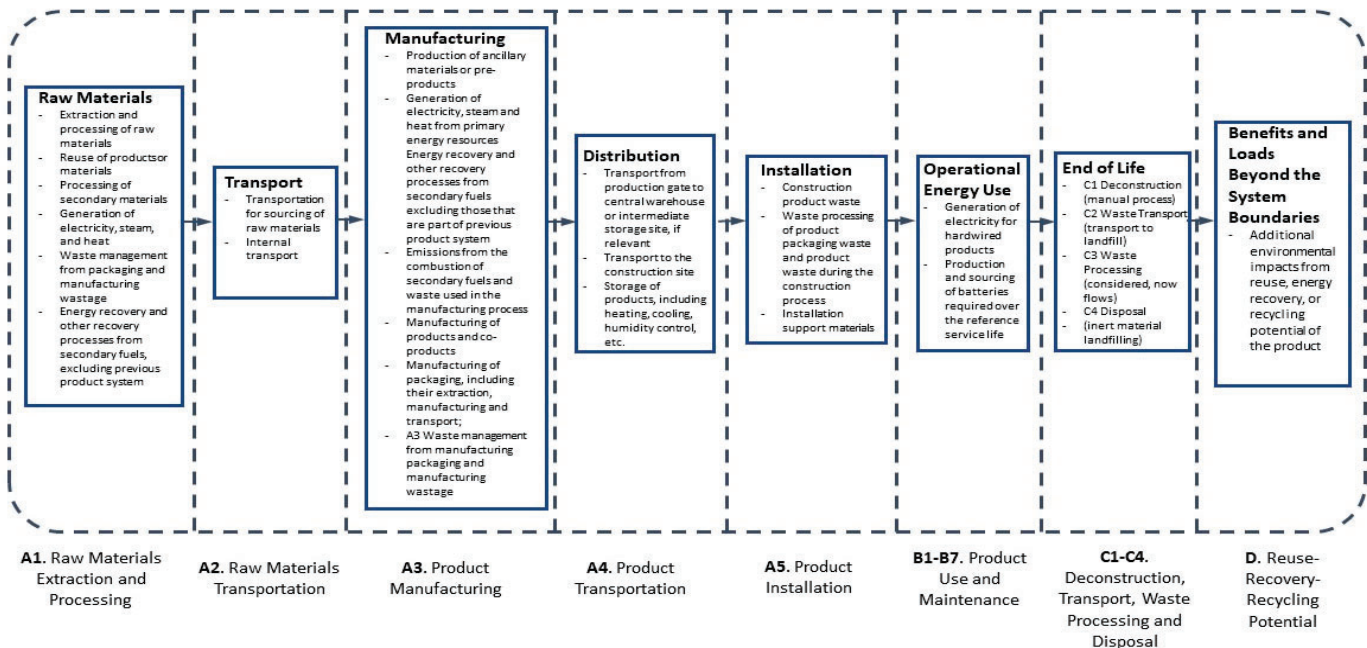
Raw Materials
- Extraction and processing of raw materials
- Reuse of productsor materials
- Processing of secondary materials
- Generation of electricity, steam, and heat
- Waste management from packaging and manufacturing wastage
- Energy recovery and other recovery processes from secondary fuels, excluding previous product system

Transport
- Transportation for sourcing of raw materials
- Internal transport

Manufacturing
- Production of ancillary materials or pre-products
- Generation of electricity, steam and heat from primary energy resources Energy recovery and other recovery processes from secondary fuels excluding those that are part of previous product system
- Emissions from the combustion of secondary fuels and waste used in the manufacturing process
- Manufacturing of products and co-products
- Manufacturing of packaging, including their extraction, manufacturing and transport;
- A3 Waste management from manufacturing packaging and manufacturing wastage

Distribution
- Transport from production gate to central warehouse or intermediate storage site, if relevant
- Transport to the construction site
- Storage of products, including heating, cooling, humidity control, etc.

Installation
- Construction product waste
- Waste processing of product packaging waste and product waste during the construction process
- Installation support materials

Operational Energy Use
- Generation of electricity for hardwired products
- Production and sourcing of batteries required over the reference service life

End of Life
- C1 Deconstruction (manual process)
- C2 Waste Transport (transport to landfill)
- C3 Waste Processing (considered, now flows)
- C4 Disposal
- (inert material landfilling)

Benefits and Loads Beyond the System Boundaries
- Additional environmental impacts from reuse, energy recovery, or recycling potential of the product

A1. Raw Materials Extraction and Processing

A2. Raw Materials Transportation

A3. Product Manufacturing

A4. Product Transportation

A5. Product Installation

B1-B7. Product Use and Maintenance

C1-C4. Deconstruction, Transport, Waste Processing and Disposal

D. Reuse-Recovery-Recycling Potential